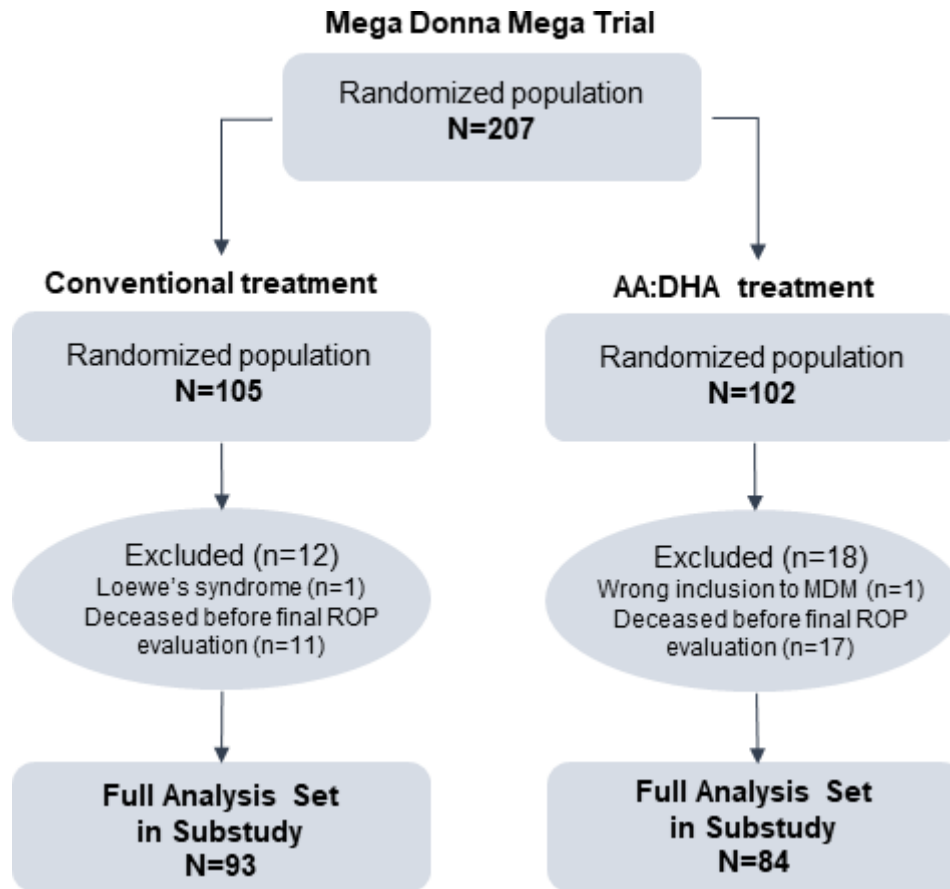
Mega Donna Mega Trial

Randomized population
N=207

Conventional treatment

Randomized population
N=105

Excluded (n=12)
Loewe's syndrome (n=1)
Deceased before final ROP evaluation (n=11)

Full Analysis Set in Substudy
N=93

AA:DHA treatment

Randomized population
N=102

Excluded (n=18)
Wrong inclusion to MDM (n=1)
Deceased before final ROP evaluation (n=17)

Full Analysis Set in Substudy
N=84